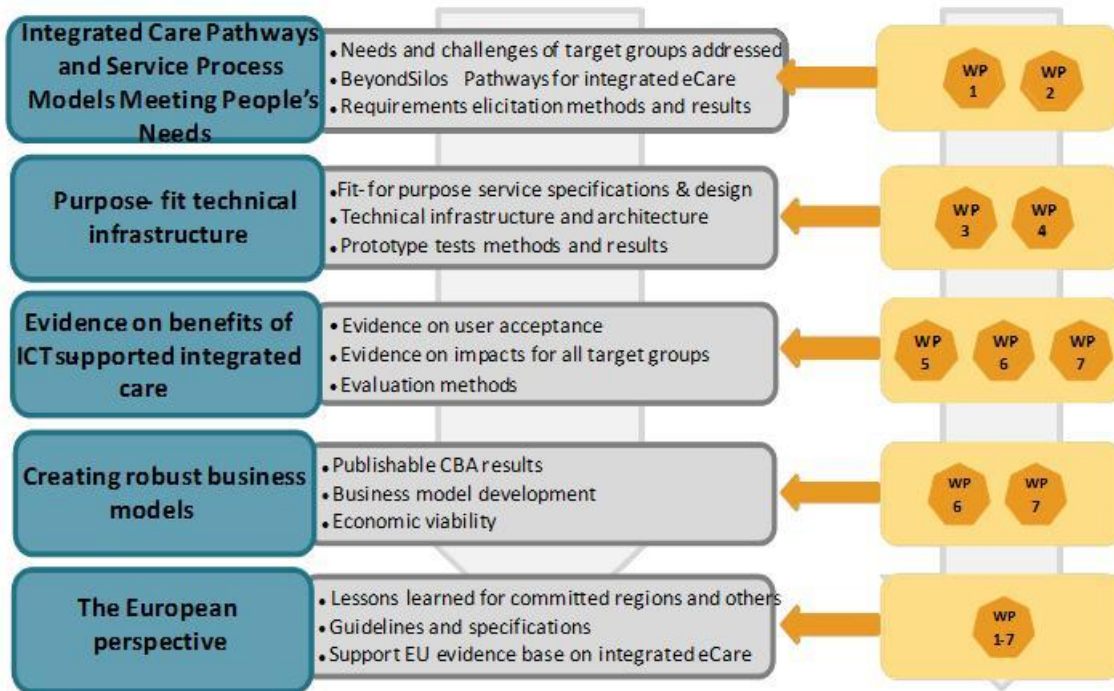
Integrated Care Pathways and Service Process Models Meeting People's Needs

• Needs and challenges of target groups addressed
• BeyondSilos Pathways for integrated eCare
• Requirements elicitation methods and results

WP 1
WP 2

Purpose- fit technical infrastructure

• Fit-for purpose service specifications & design
• Technical infrastructure and architecture
• Prototype tests methods and results

WP 3
WP 4

Evidence on benefits of ICT supported integrated care

• Evidence on user acceptance
• Evidence on impacts for all target groups
• Evaluation methods

WP 5
WP 6
WP 7

Creating robust business models

• Publishable CBA results
• Business model development
• Economic viability

WP 6
WP 7

The European perspective

• Lessons learned for committed regions and others
• Guidelines and specifications
• Support EU evidence base on integrated eCare

WP 1-7